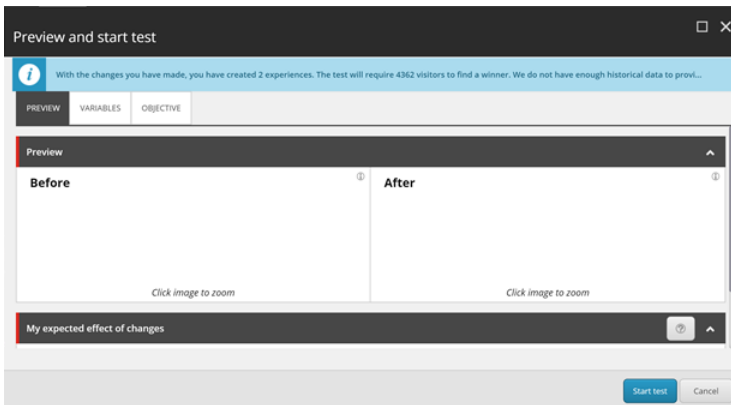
Preview and start test

With the changes you have made, you have created 2 experiences. The test will require 4362 visitors to find a winner. We do not have enough historical data to provi...

PREVIEW VARIABLES OBJECTIVE

Preview

Before

Click image to zoom

After

Click image to zoom

My expected effect of changes

Start test Cancel